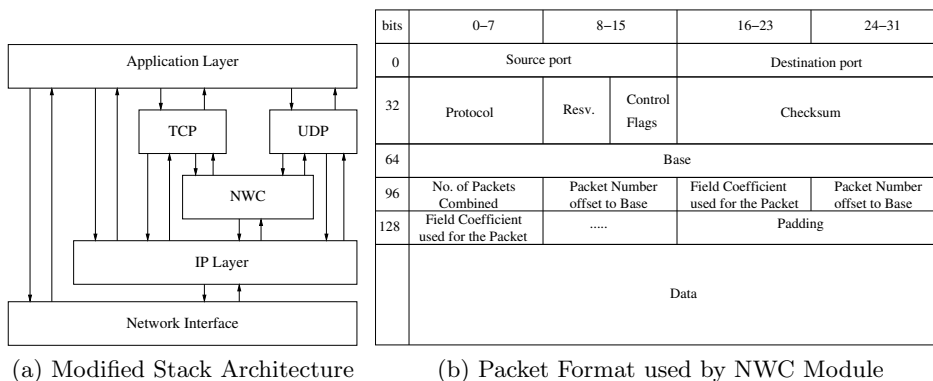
Application Layer

TCP

UDP

NWC

IP Layer

Network Interface

(a) Modified Stack Architecture

| bits | 0–7 | 8–15 | | 16–23 | 24–31 |
|---|---|---|---|---|---|
| 0 | Source port | | | Destination port | |
| 32 | Protocol | Resv. | Control Flags | Checksum | |
| 64 | Base | | | | |
| 96 | No. of Packets Combined | Packet Number offset to Base | | Field Coefficient used for the Packet | Packet Number offset to Base |
| 128 | Field Coefficient used for the Packet | ..... | | Padding | |
| | Data | | | | |

(b) Packet Format used by NWC Module